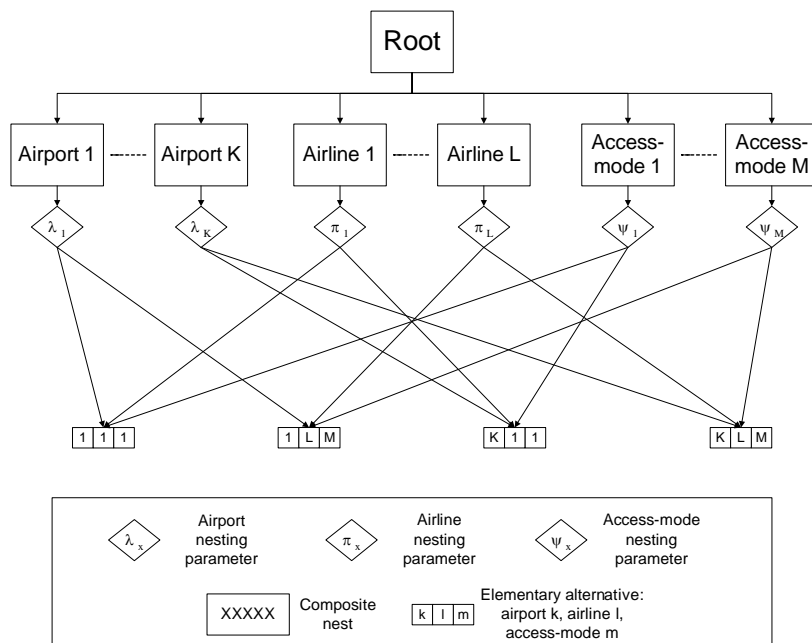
Root

Airport 1 ----- Airport K

Airline 1 ----- Airline L

Access-mode 1 ----- Access-mode M

$\lambda_1$ $\lambda_K$ $\pi_1$ $\pi_L$ $\psi_1$ $\psi_M$

| 1 | 1 | 1 |

| 1 | L | M |

| K | 1 | 1 |

| K | L | M |

$\lambda_x$ Airport nesting parameter

$\pi_x$ Airline nesting parameter

$\psi_x$ Access-mode nesting parameter

XXXXX Composite nest

| k | l | m | Elementary alternative: airport k, airline l, access-mode m